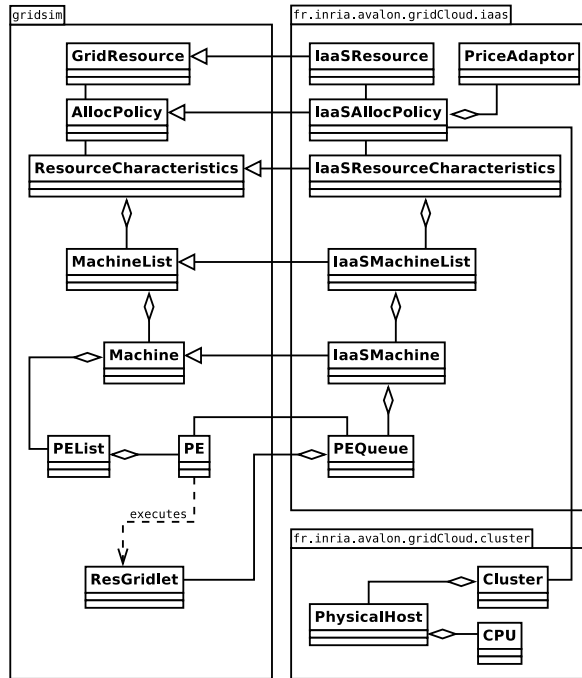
gridsim

GridResource

AllocPolicy

ResourceCharacteristics

MachineList

Machine

PEList

PE

executes

ResGridlet

fr.inria.avalon.gridCloud.iaas

IaaSResource

PriceAdaptor

IaaSAllocPolicy

IaaSResourceCharacteristics

IaaSMachineList

IaaSMachine

PEQueue

fr.inria.avalon.gridCloud.cluster

Cluster

PhysicalHost

CPU